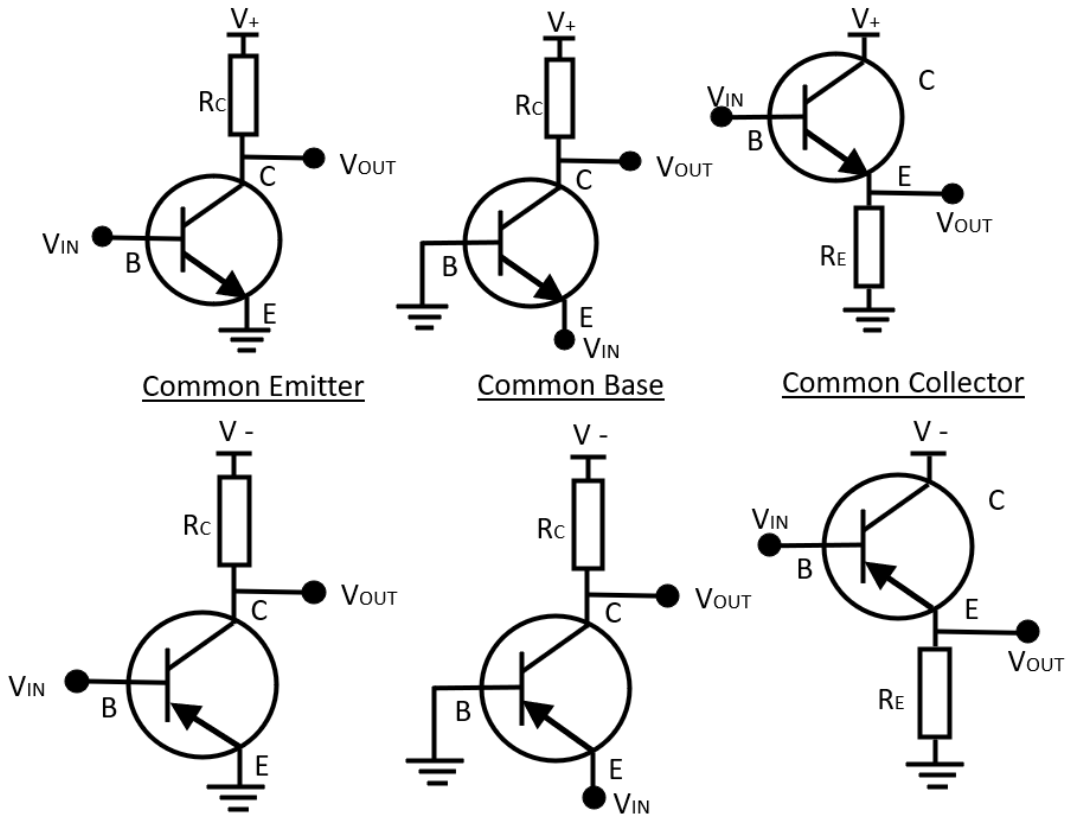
$V_+$
$R_C$
$V_{OUT}$
C
$V_{IN}$
B
E

$V_+$
$R_C$
$V_{OUT}$
C
B
E
$V_{IN}$

$V_+$
$V_{IN}$
C
B
E
$V_{OUT}$
$R_E$

Common Emitter

Common Base

Common Collector

V -
$R_C$
$V_{OUT}$
C
$V_{IN}$
B
E

V -
$R_C$
$V_{OUT}$
C
B
E
$V_{IN}$

V -
C
$V_{IN}$
B
E
$V_{OUT}$
$R_E$